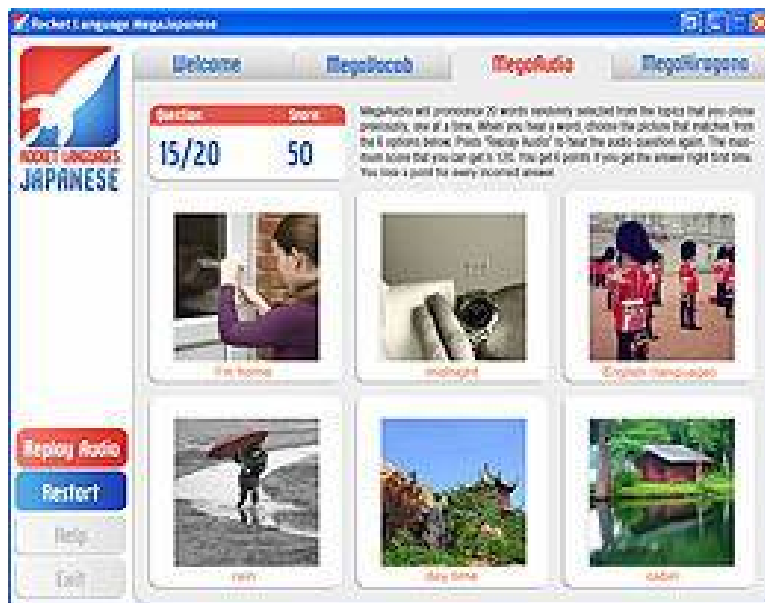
Rocket Language MegaJapanese

ROCKET LANGUAGES JAPANESE

Welcome | MegaVocab | MegaAudio | MegaHiragana

Question 15/20 | Score 50

MegaAudio will pronounce 20 words randomly selected from the topics that you chose previously, one at a time. When you hear a word, choose the picture that matches from the 6 options below. Press "Replay Audio" to hear the audio question again. The maximum score that you can get is 120. You get 6 points if you get the answer right first time. You lose a point for every incorrect answer.

I'm home | midnight | English (language)

rain | day time | cabin

Replay Audio

Restart

Help

Exit